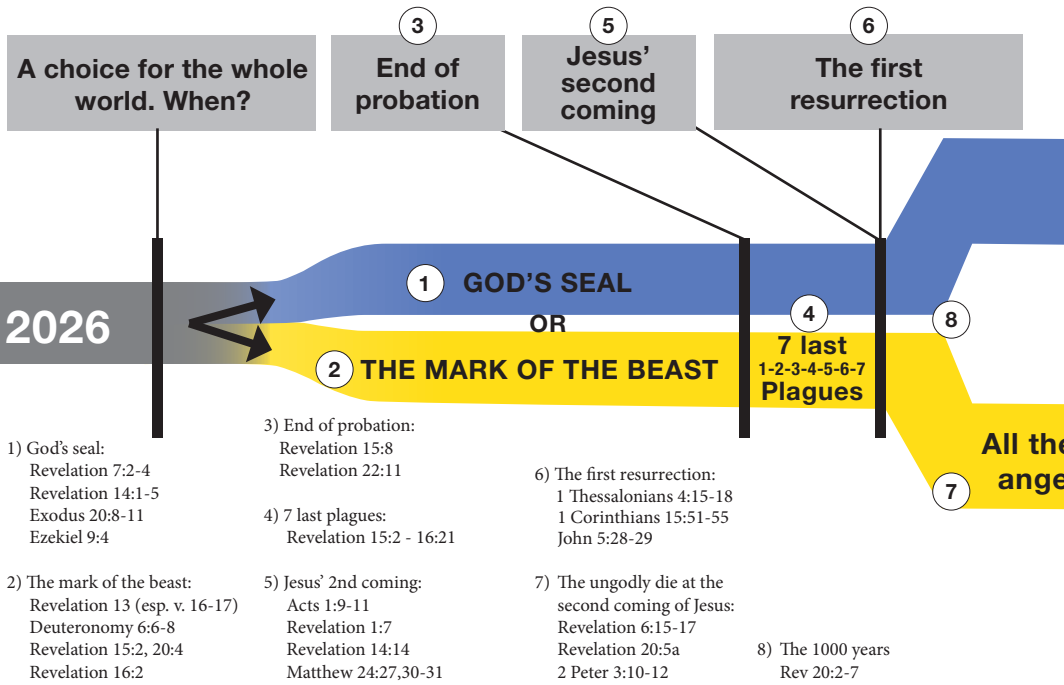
3

5

6

A choice for the whole world. When?

End of probation

Jesus' second coming

The first resurrection

2026

1 GOD'S SEAL

OR

2 THE MARK OF THE BEAST

4

7 last
1-2-3-4-5-6-7
Plagues

8

All the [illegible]
ange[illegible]

7

1) God's seal:
Revelation 7:2-4
Revelation 14:1-5
Exodus 20:8-11
Ezekiel 9:4

2) The mark of the beast:
Revelation 13 (esp. v. 16-17)
Deuteronomy 6:6-8
Revelation 15:2, 20:4
Revelation 16:2

3) End of probation:
Revelation 15:8
Revelation 22:11

4) 7 last plagues:
Revelation 15:2 - 16:21

5) Jesus' 2nd coming:
Acts 1:9-11
Revelation 1:7
Revelation 14:14
Matthew 24:27,30-31

6) The first resurrection:
1 Thessalonians 4:15-18
1 Corinthians 15:51-55
John 5:28-29

7) The ungodly die at the second coming of Jesus:
Revelation 6:15-17
Revelation 20:5a
2 Peter 3:10-12

8) The 1000 years
Rev 20:2-7